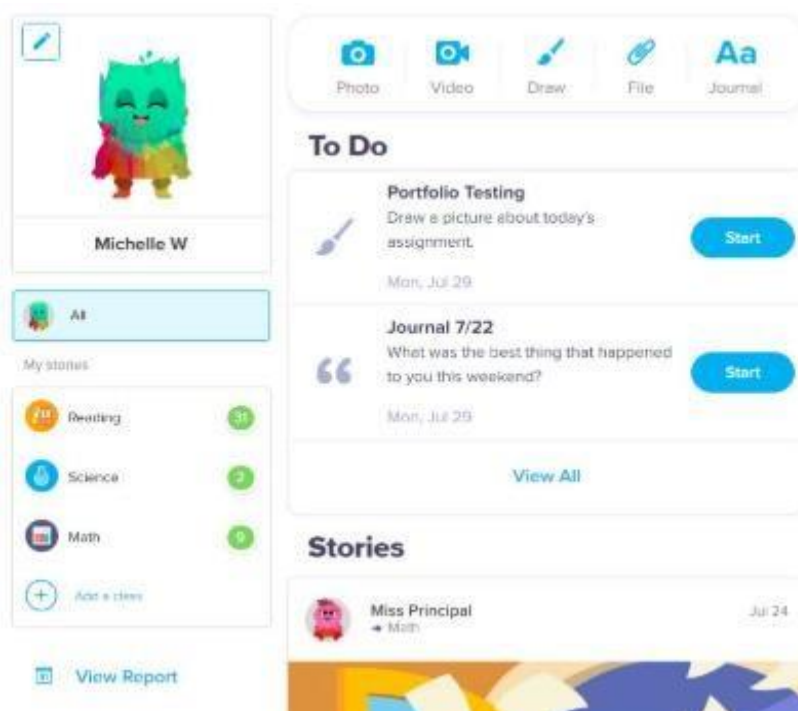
Michelle W

All

My stories

Reading 31

Science 2

Math 0

Add a class

View Report

Photo Video Draw File Aa Journal

To Do

Portfolio Testing
Draw a picture about today's assignment.
Mon, Jul 29
Start

Journal 7/22
What was the best thing that happened to you this weekend?
Mon, Jul 29
Start

View All

Stories

Miss Principal
→ Math
Jul 24